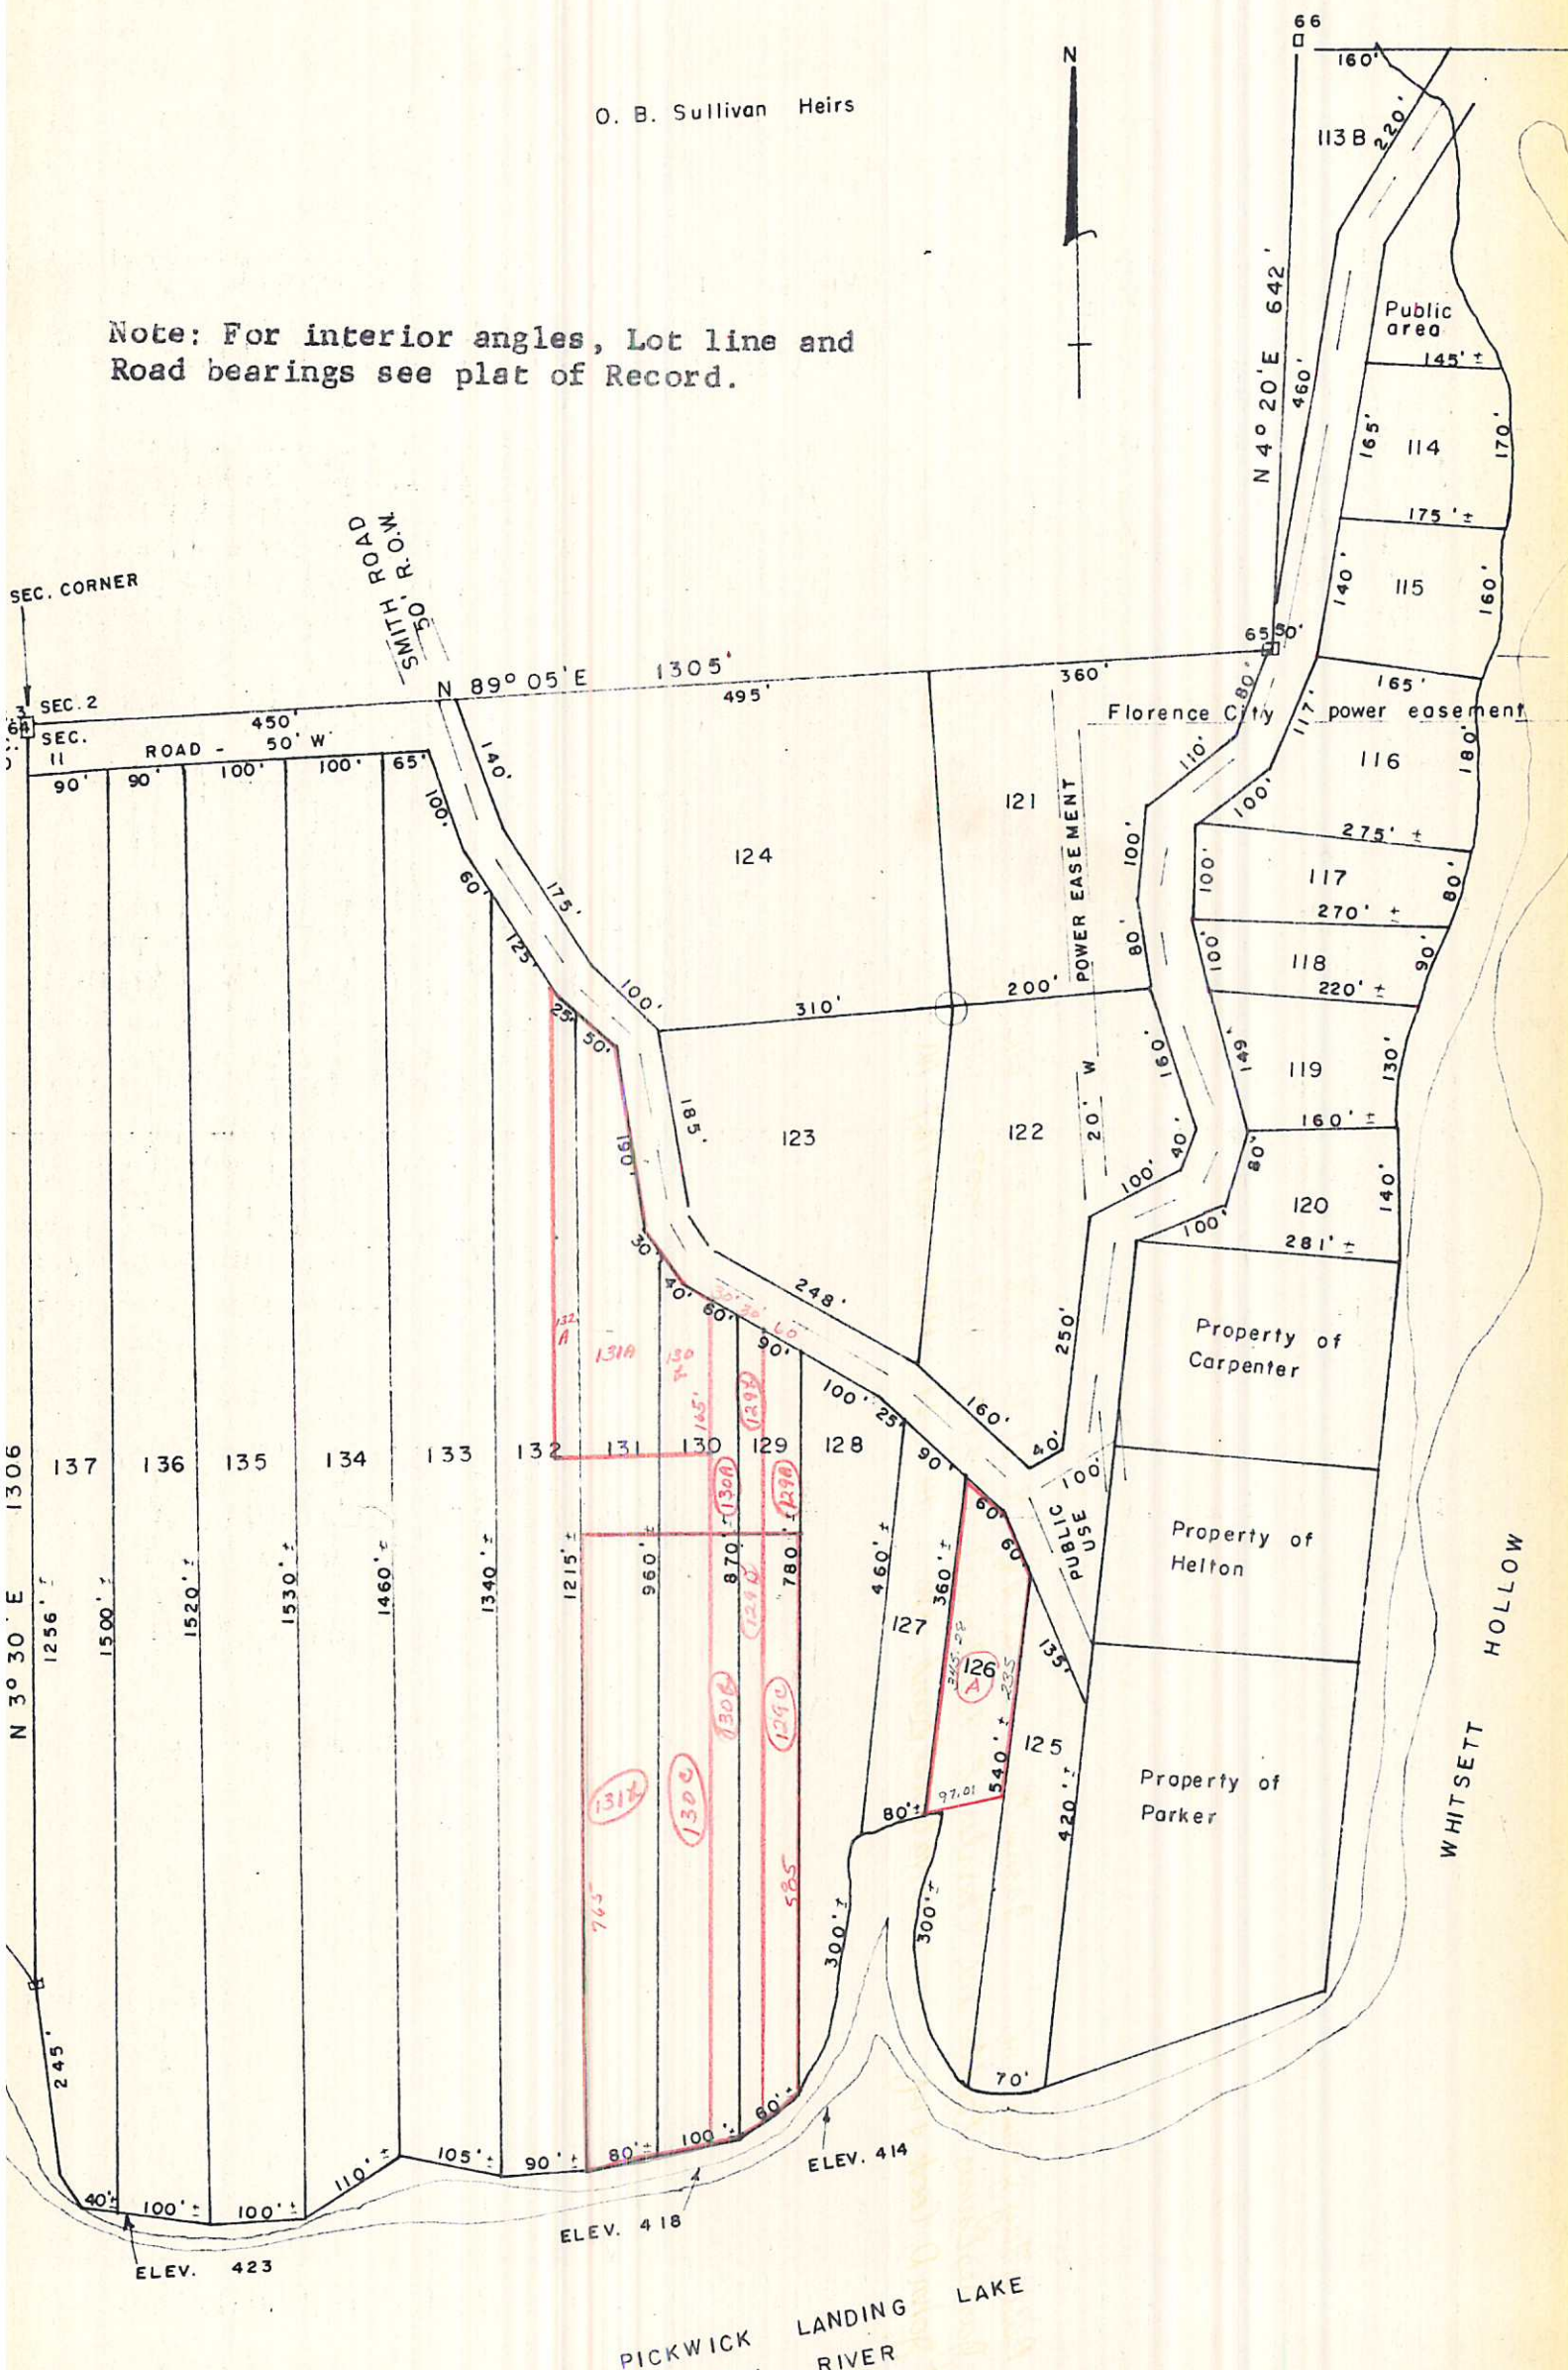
O. B. Sullivan Heirs

N

66

160'

113B 220'

N 4° 20' E 642'

460'

Public area

145' ±

165'

114

170'

175' ±

140'

115

160'

Note: For interior angles, Lot line and Road bearings see plat of Record.

SEC. CORNER

SMITH ROAD 50' R.O.W.

N 89° 05' E 1305'

65 50'

495'

360'

SEC. 2

SEC. 11

450'

ROAD - 50' W

Florence City power easement

80'

165'

117'

116

180'

90'

90'

100'

100'

65'

140'

100'

110'

121

POWER EASEMENT

100'

100'

275' ±

60'

175'

124

100'

117

80'

270' ±

125'

100'

80'

100'

118

90'

25'

50'

100'

310'

200'

220' ±

149'

119

130'

190'

185'

123

122

160'

20' W

160' ±

40'

100'

80'

140'

30'

100'

120

281' ±

248'

40'

60'

30' 30' 60

90'

132 A

131A

130 A

165'

129B

Property of Carpenter

250'

100'

25'

160'

40'

137

136

135

134

133

132

131

130

129

128

90'

100'

1306

N 3° 30' E

1256' ±

1500' ±

1520' ±

1530' ±

1460' ±

1340' ±

1215' ±

960' ±

130A

870'

129A

129C

780' ±

129A

460' ±

127

360' ±

60'

60'

PUBLIC USE

Property of Helton

135'

126 A

315.28

235

125

540' ±

97.01

131B

130C

130B

129C

765

585

80' ±

420' ±

Property of Parker

WHITSETT HOLLOW

300' ±

300' ±

245'

70'

40' ±

100' ±

100' ±

110' ±

105' ±

90' ±

80' ±

100' ±

60' ±

ELEV. 414

ELEV. 418

ELEV. 423

PICKWICK LANDING LAKE

RIVER